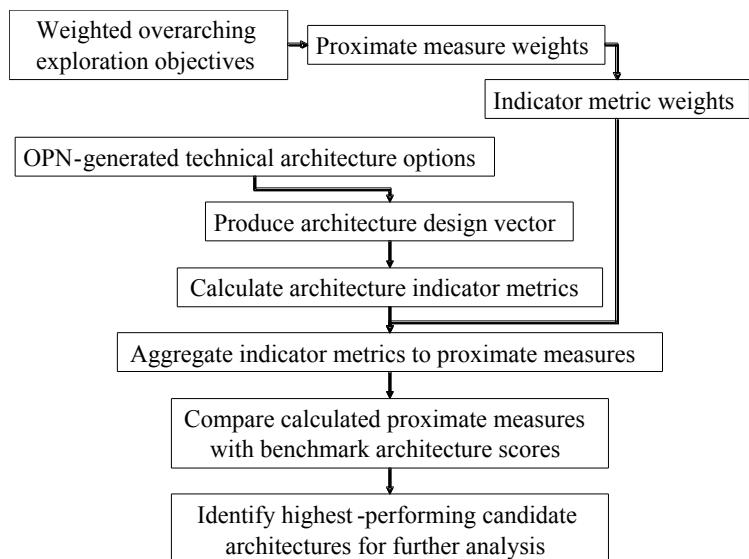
Weighted overarching exploration objectives

Proximate measure weights

Indicator metric weights

OPN-generated technical architecture options

Produce architecture design vector

Calculate architecture indicator metrics

Aggregate indicator metrics to proximate measures

Compare calculated proximate measures with benchmark architecture scores

Identify highest-performing candidate architectures for further analysis